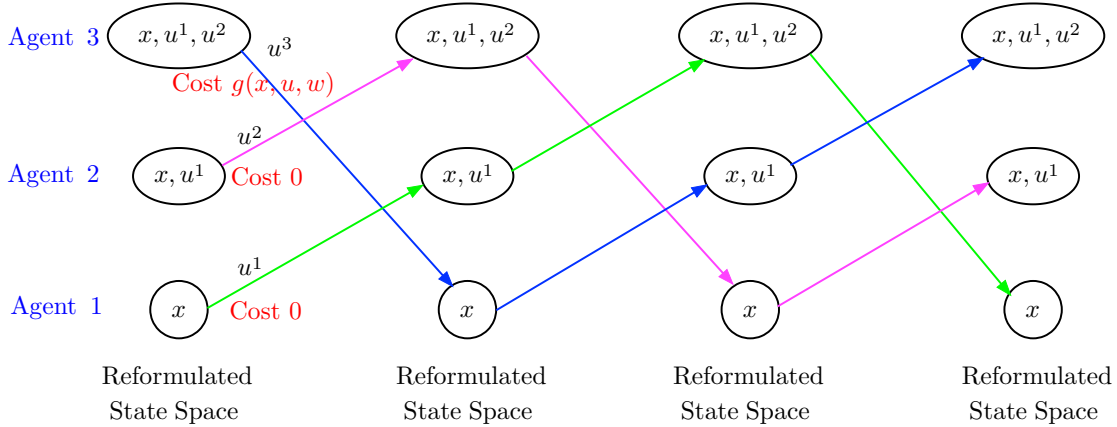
Agent 3 $x, u^1, u^2$ $u^3$ $x, u^1, u^2$ $x, u^1, u^2$ $x, u^1, u^2$

Cost $g(x, u, w)$

$u^2$

Agent 2 $x, u^1$ Cost 0 $x, u^1$ $x, u^1$ $x, u^1$

$u^1$

Agent 1 $x$ Cost 0 $x$ $x$ $x$

Reformulated State Space

Reformulated State Space

Reformulated State Space

Reformulated State Space